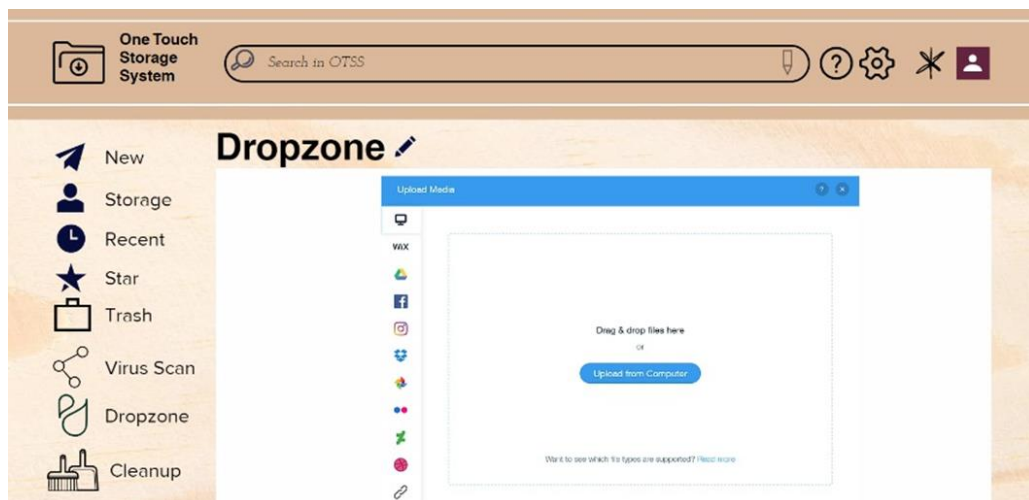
One Touch Storage System

Search in OTSS

Dropzone

New
Storage
Recent
Star
Trash
Virus Scan
Dropzone
Cleanup

Upload Media

WiX

Drag & drop files here
or
Upload from Computer

Want to see which file types are supported? Read more